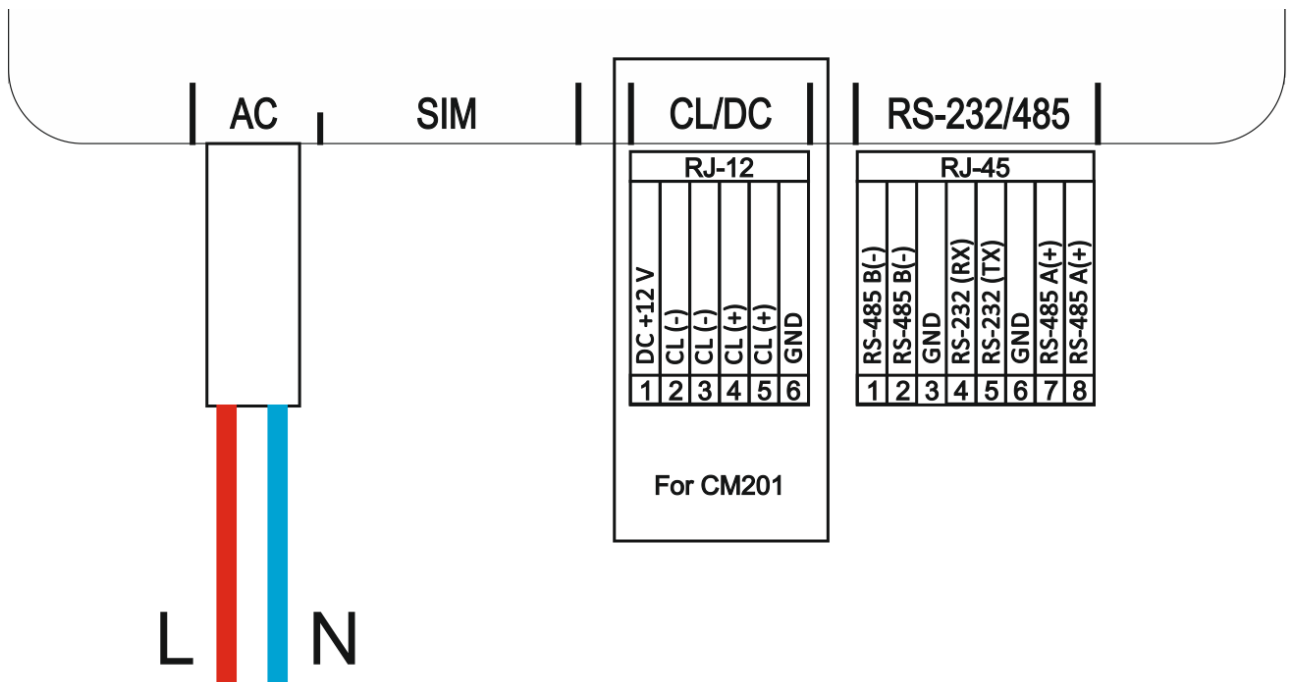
AC SIM CL/DC RS-232/485

RJ-12

| DC +12 V | CL (-) | CL (-) | CL (+) | CL (+) | GND |
|---|---|---|---|---|---|
| 1 | 2 | 3 | 4 | 5 | 6 |

For CM201

RJ-45

| RS-485 B(-) | RS-485 B(-) | GND | RS-232 (RX) | RS-232 (TX) | GND | RS-485 A(+) | RS-485 A(+) |
|---|---|---|---|---|---|---|---|
| 1 | 2 | 3 | 4 | 5 | 6 | 7 | 8 |

L N